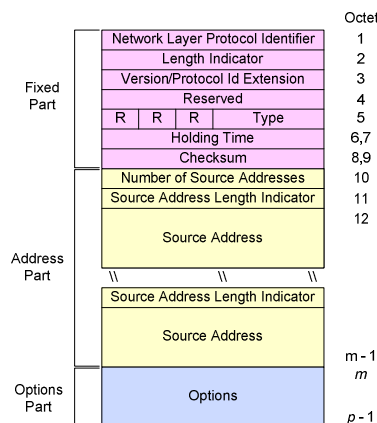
Octet

Fixed Part

| Network Layer Protocol Identifier | 1 |
|---|---|
| Length Indicator | 2 |
| Version/Protocol Id Extension | 3 |
| Reserved | 4 |
| R R R Type | 5 |
| Holding Time | 6,7 |
| Checksum | 8,9 |

Address Part

| Number of Source Addresses | 10 |
|---|---|
| Source Address Length Indicator | 11 |
| Source Address | 12 |
| \\ \\ \\ | |
| Source Address Length Indicator | |
| Source Address | m - 1 |

Options Part

| Options | m |
|---|---|
| | p - 1 |